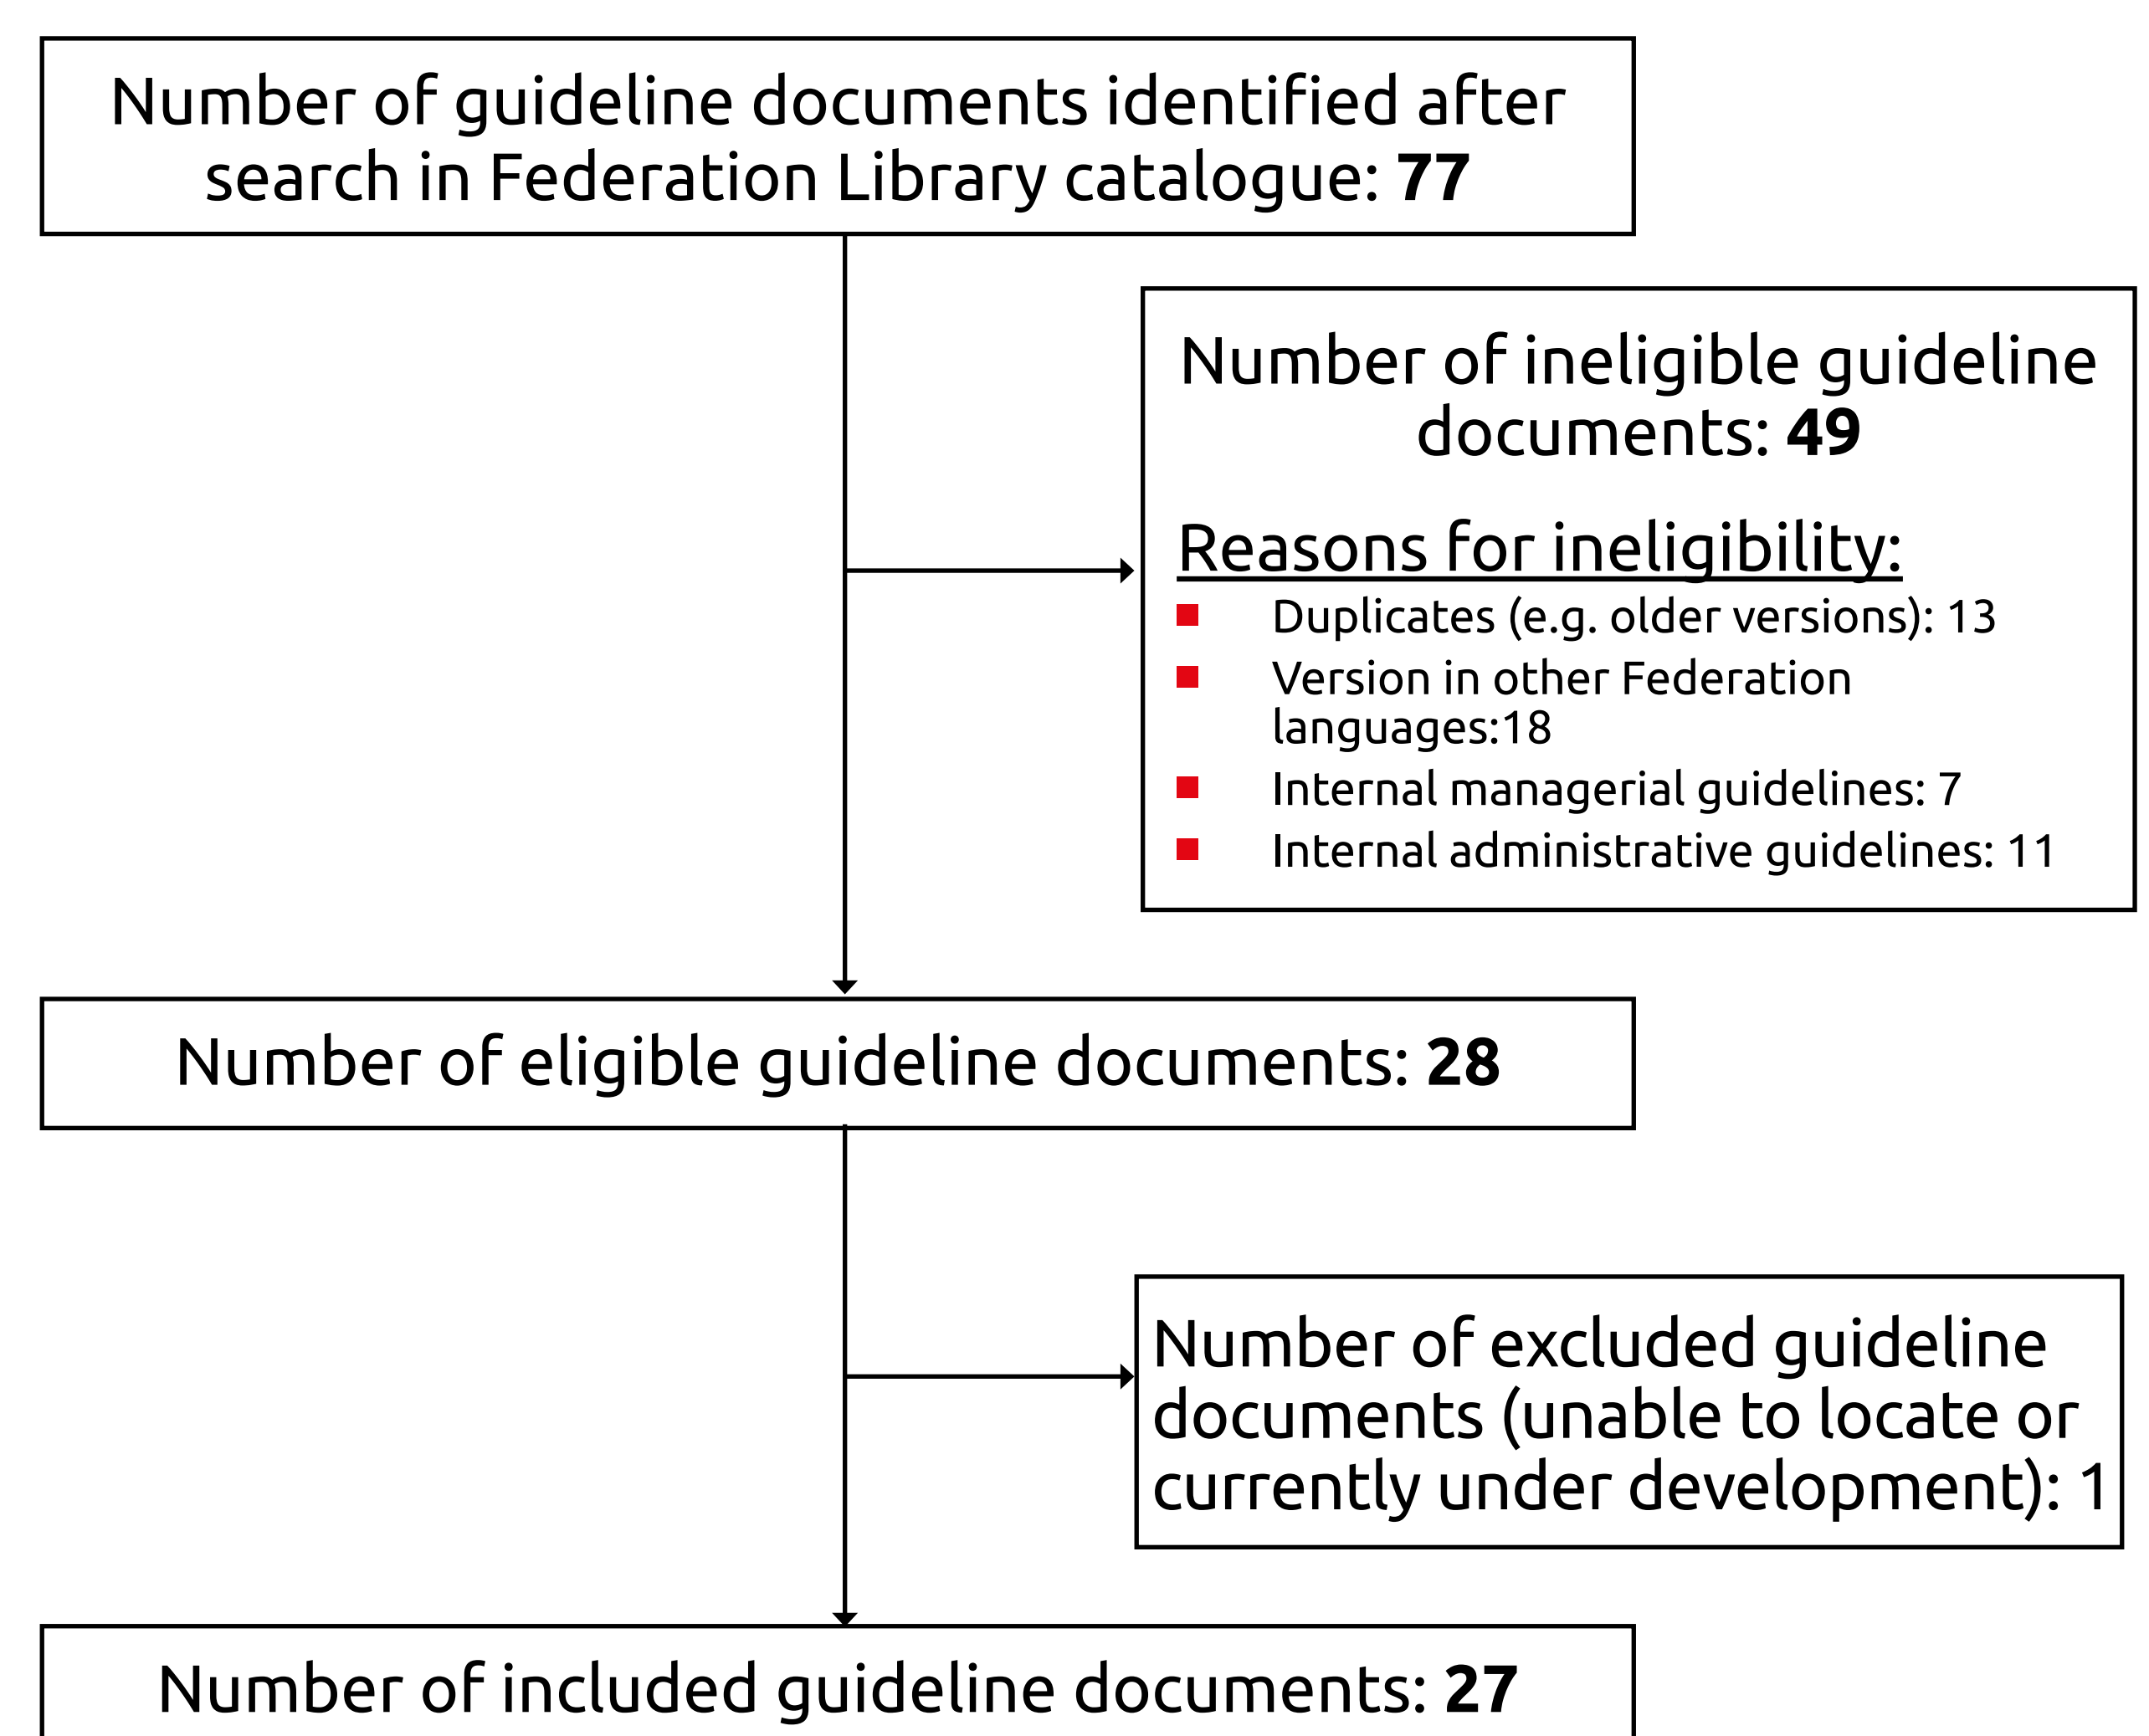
Number of guideline documents identified after search in Federation Library catalogue: **77**

Number of ineligible guideline documents: **49**

Reasons for ineligibility:

- Duplicates (e.g. older versions): 13
- Version in other Federation languages:18
- Internal managerial guidelines: 7
- Internal administrative guidelines: 11

Number of eligible guideline documents: **28**

Number of excluded guideline documents (unable to locate or currently under development): 1

Number of included guideline documents: **27**